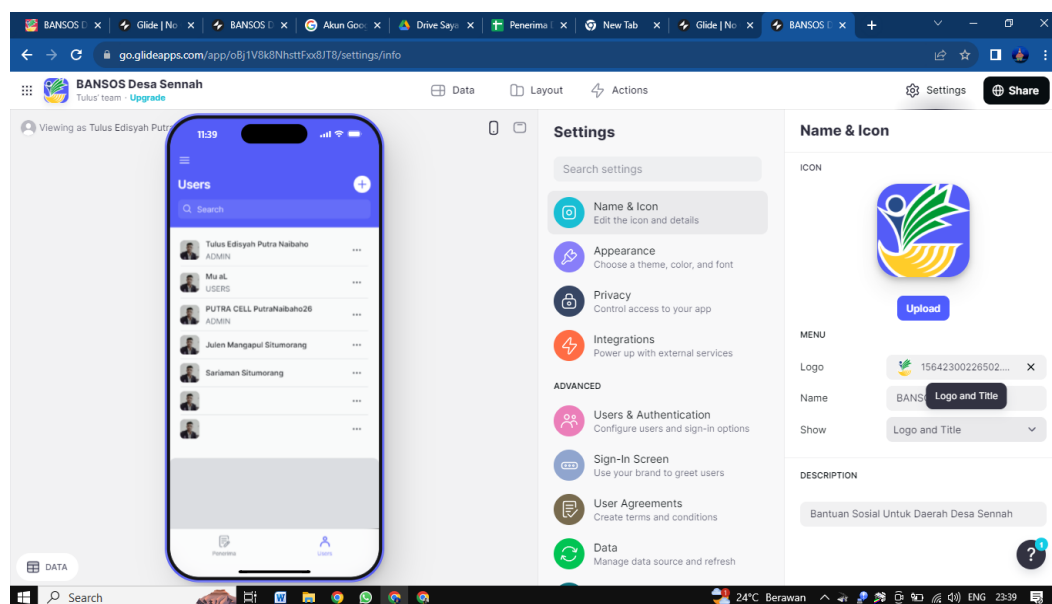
BANSOS D × | Glide | No × | BANSOS D × | Akun Goo × | Drive Saya × | Penerima × | New Tab × | Glide | No × | BANSOS D × | +

go.glideapps.com/app/oBj1V8k8NhsttFxx8JT8/settings/info

BANSOS Desa Sennah
Tulus' team · Upgrade

Data Layout Actions Settings Share

Viewing as Tulus Edisyah Putr

11:39

Users

Search

Tulus Edisyah Putra Naibaho
ADMIN

Mu aL
USERS

PUTRA CELL PutraNaibaho26
ADMIN

Julen Mangapul Situmorang

Sariaman Situmorang

Penerima Users

DATA

Settings

Search settings

Name & Icon
Edit the icon and details

Appearance
Choose a theme, color, and font

Privacy
Control access to your app

Integrations
Power up with external services

ADVANCED

Users & Authentication
Configure users and sign-in options

Sign-In Screen
Use your brand to greet users

User Agreements
Create terms and conditions

Data
Manage data source and refresh

Name & Icon

ICON

Upload

MENU

Logo 15642300226502....

Name BANS Logo and Title

Show Logo and Title

DESCRIPTION

Bantuan Sosial Untuk Daerah Desa Sennah

Search

24°C Berawan ENG 23:39